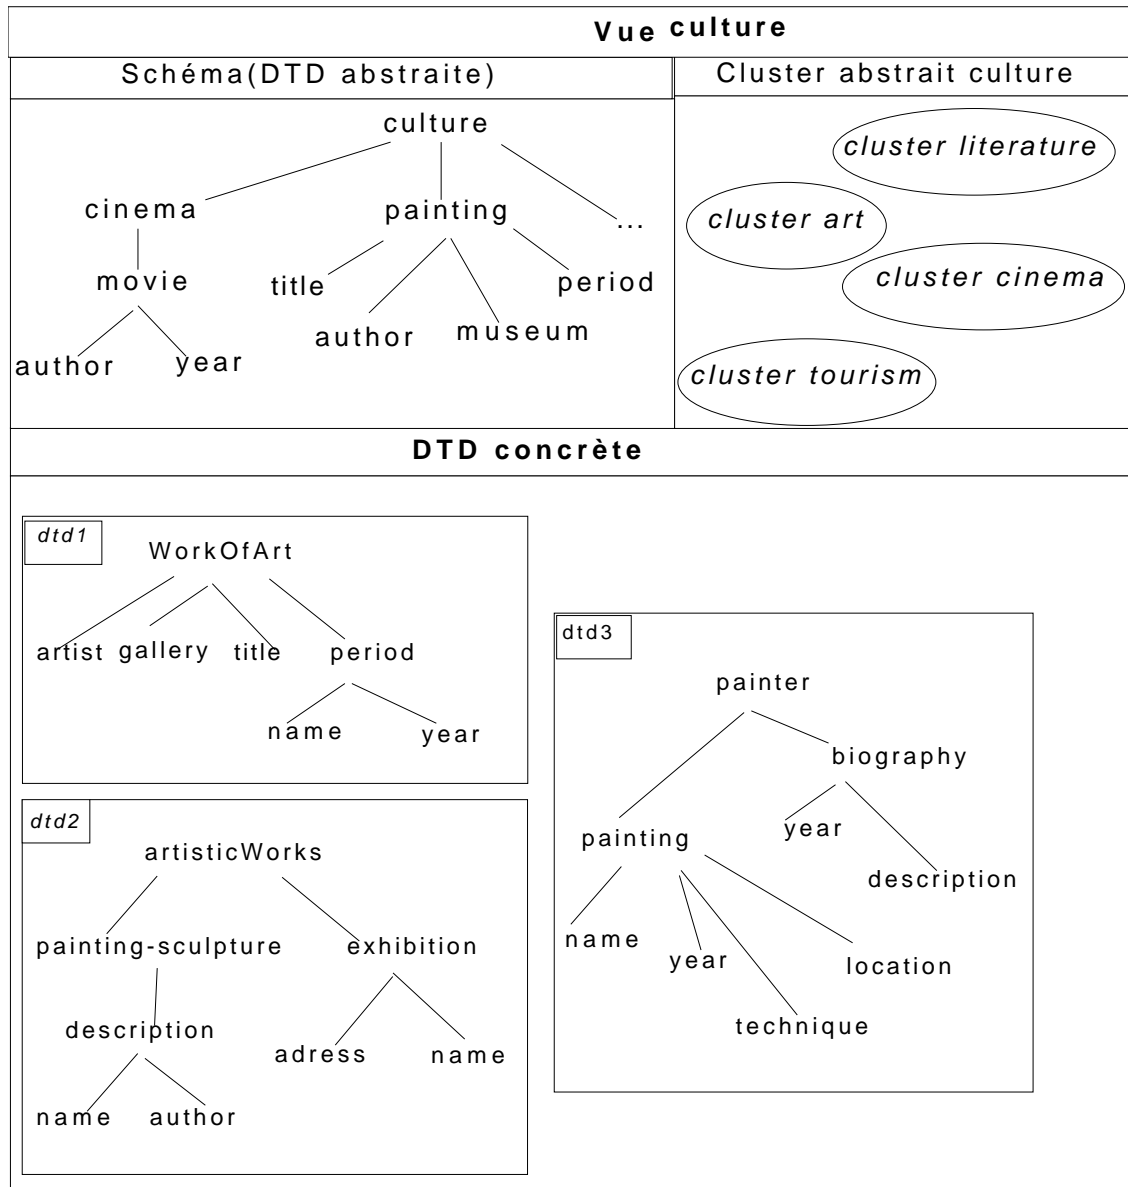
Vue culture

Schéma(DTD abstraite)

culture

cinema

painting

...

movie

title

period

author

museum

author

year

Cluster abstrait culture

cluster literature

cluster art

cluster cinema

cluster tourism

DTD concrète

dtd1

WorkOfArt

artist gallery title period

name year

dtd2

artisticWorks

painting-sculpture exhibition

description

adress name

name author

dtd3

painter

biography

painting

year

description

name

year

location

technique